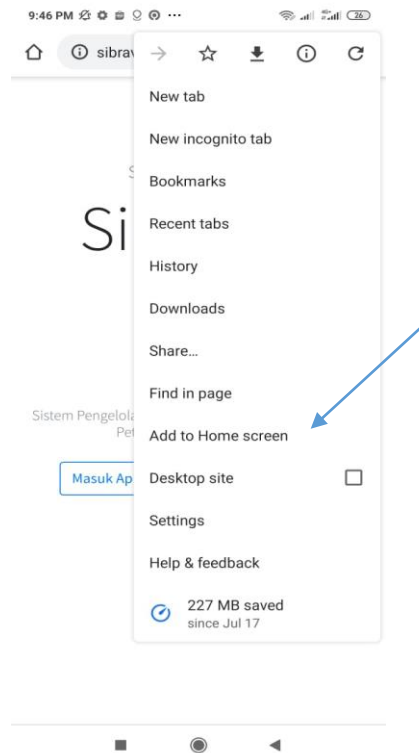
9:46 PM ··· 26

sibrav

S

Si

Sistem Pengelola
Pet

Masuk Ap

New tab

New incognito tab

Bookmarks

Recent tabs

History

Downloads

Share...

Find in page

Add to Home screen

Desktop site

Settings

Help & feedback

227 MB saved
since Jul 17